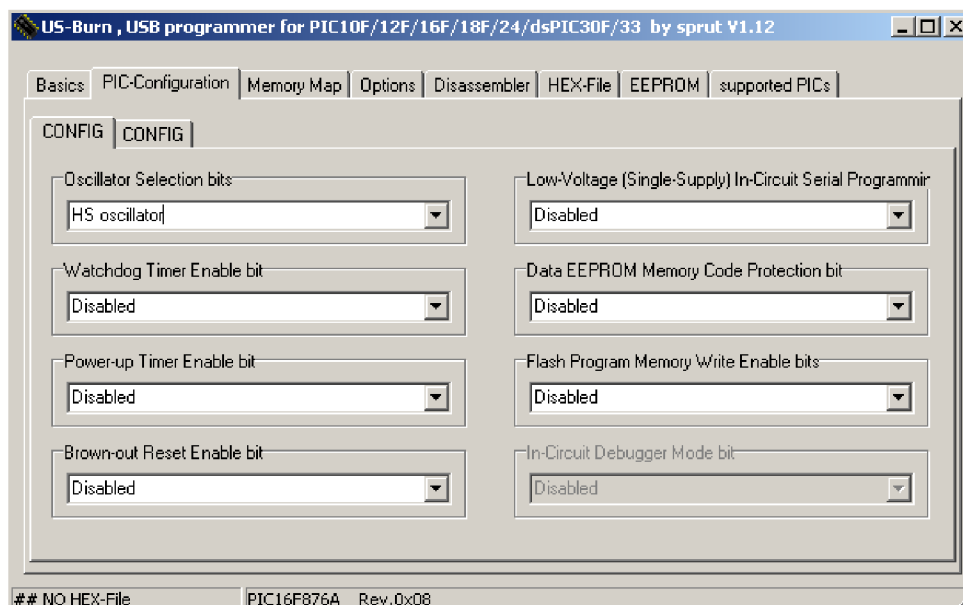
US-Burn , USB programmer for PIC10F/12F/16F/18F/24/dsPIC30F/33 by sprut V1.12

Basics | PIC-Configuration | Memory Map | Options | Disassembler | HEX-File | EEPROM | supported PICs

CONFIG | CONFIG

Oscillator Selection bits
HS oscillator

Watchdog Timer Enable bit
Disabled

Power-up Timer Enable bit
Disabled

Brown-out Reset Enable bit
Disabled

Low-Voltage (Single-Supply) In-Circuit Serial Programmir
Disabled

Data EEPROM Memory Code Protection bit
Disabled

Flash Program Memory Write Enable bits
Disabled

In-Circuit Debugger Mode bit
Disabled

## NO HEX-File | PIC16F876A Rev.0x08